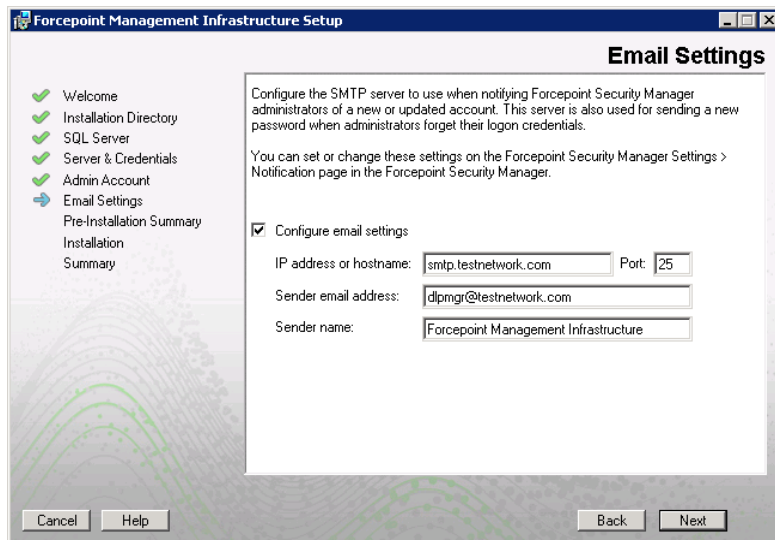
Forcepoint Management Infrastructure Setup

Email Settings

Welcome
Installation Directory
SQL Server
Server & Credentials
Admin Account
Email Settings
Pre-Installation Summary
Installation
Summary

Configure the SMTP server to use when notifying Forcepoint Security Manager administrators of a new or updated account. This server is also used for sending a new password when administrators forget their logon credentials.

You can set or change these settings on the Forcepoint Security Manager Settings > Notification page in the Forcepoint Security Manager.

Configure email settings

IP address or hostname: smtp.testnetwork.com Port: 25

Sender email address: dlpmgr@testnetwork.com

Sender name: Forcepoint Management Infrastructure

Cancel Help Back Next